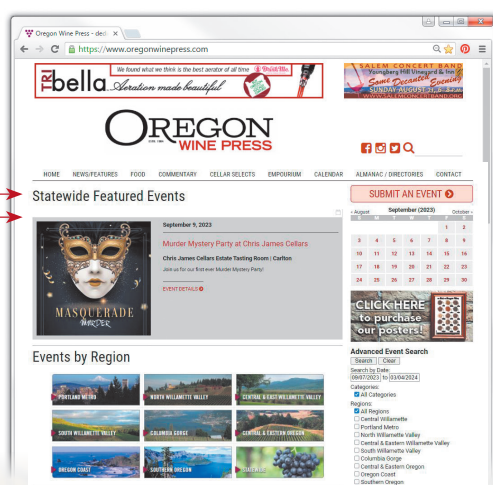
Oregon Wine Press - ded ×

https://www.oregonwinepress.com

TRI bella We found what we think is the best aerator of all time Aeration made beautiful

SALEM CONCERT BAND Youngberg Hill Vineyard & Inn Some Enchanted Evening SUNDAY AUGUST 11 WWW.SALEMCONCERTBAND.ORG

OREGON WINE PRESS

HOME NEWS/FEATURES FOOD COMMENTARY CELLAR SELECTS EMPOURIUM CALENDAR ALMANAC / DIRECTORIES CONTACT

Statewide Featured Events

SUBMIT AN EVENT

September 9, 2023

Murder Mystery Party at Chris James Cellars

Chris James Cellars Estate Tasting Room | Carlton

Join us for our first ever Murder Mystery Party!

EVENT DETAILS

MASQUERADE MURDER

« August September (2023) October »

| S | M | T | W | T | F | S |
|---|---|---|---|---|---|---|
| | | | | | 1 | 2 |
| 3 | 4 | 5 | 6 | 7 | 8 | 9 |
| 10 | 11 | 12 | 13 | 14 | 15 | 16 |
| 17 | 18 | 19 | 20 | 21 | 22 | 23 |
| 24 | 25 | 26 | 27 | 28 | 29 | 30 |

CLICK HERE to purchase our posters!

Events by Region

PORTLAND METRO
NORTH WILLAMETTE VALLEY
CENTRAL & EAST WILLAMETTE VALLEY
SOUTH WILLAMETTE VALLEY
COLUMBIA GORGE
CENTRAL & EASTERN OREGON
OREGON COAST
SOUTHERN OREGON
STATEWIDE

Advanced Event Search
Search Clear
Search by Date:
09/07/2023 to 03/04/2024
Categories:
All Categories
Regions:
All Regions
Central Willamette
Portland Metro
North Willamette Valley
Central & Eastern Willamette Valley
South Willamette Valley
Columbia Gorge
Central & Eastern Oregon
Oregon Coast
Southern Oregon